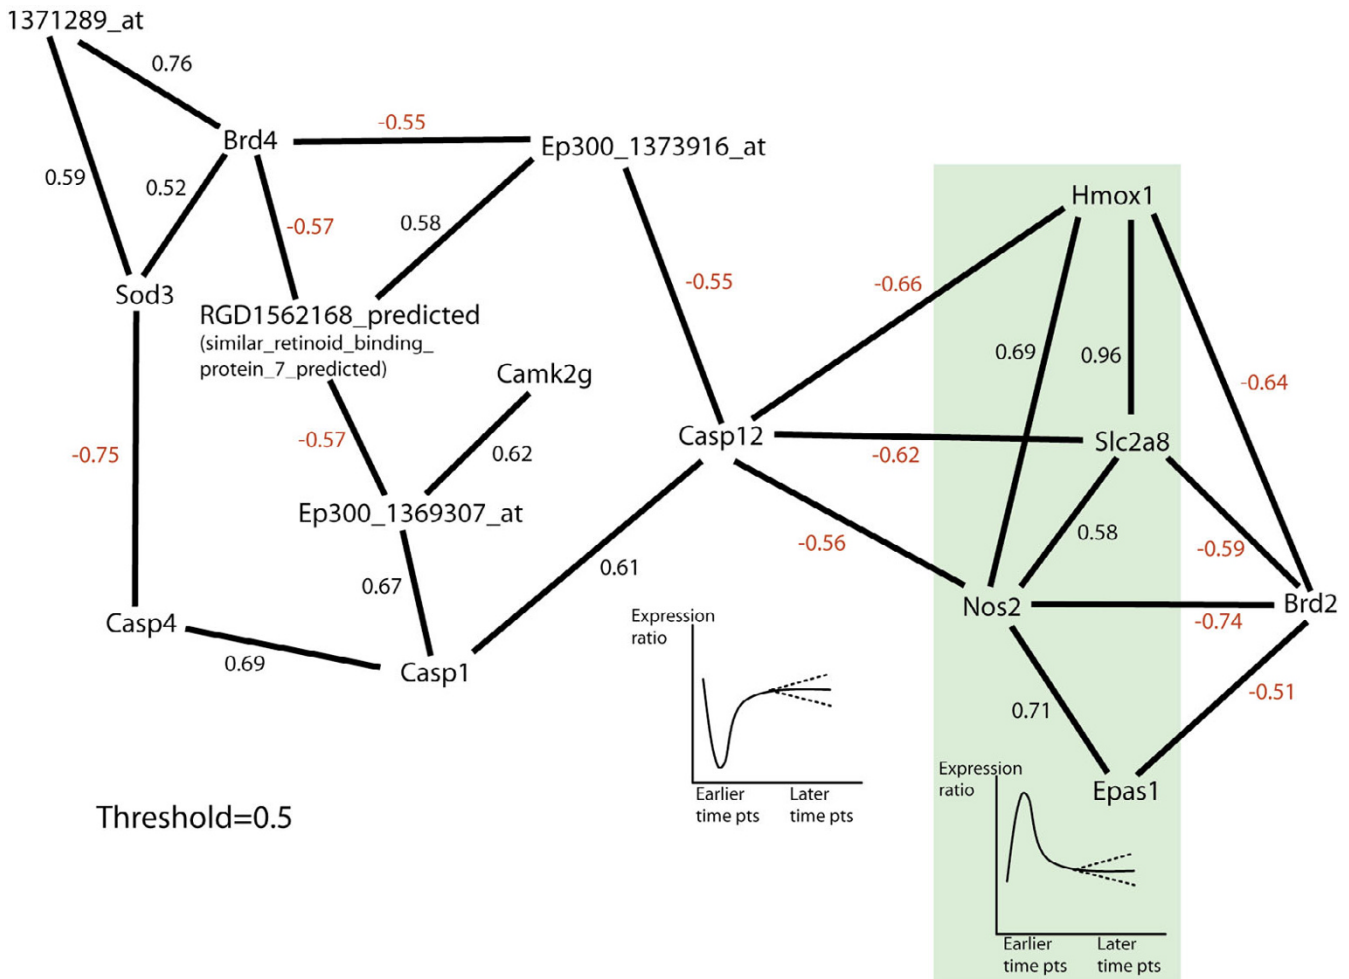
1371289_at
0.76
Brd4
-0.55
Ep300_1373916_at
0.59
0.52
-0.57
0.58
Sod3
RGD1562168_predicted
(similar_retinoid_binding_protein_7_predicted)
Camk2g
-0.55
Hmox1
-0.66
0.69
0.96
-0.64
-0.75
-0.57
0.62
Casp12
-0.62
Slc2a8
Ep300_1369307_at
-0.56
0.58
-0.59
0.61
0.67
Nos2
Brd2
Casp4
-0.74
0.69
Casp1
Expression ratio
Earlier time pts
Later time pts
0.71
-0.51
Expression ratio
Epas1
Threshold=0.5
Earlier time pts
Later time pts